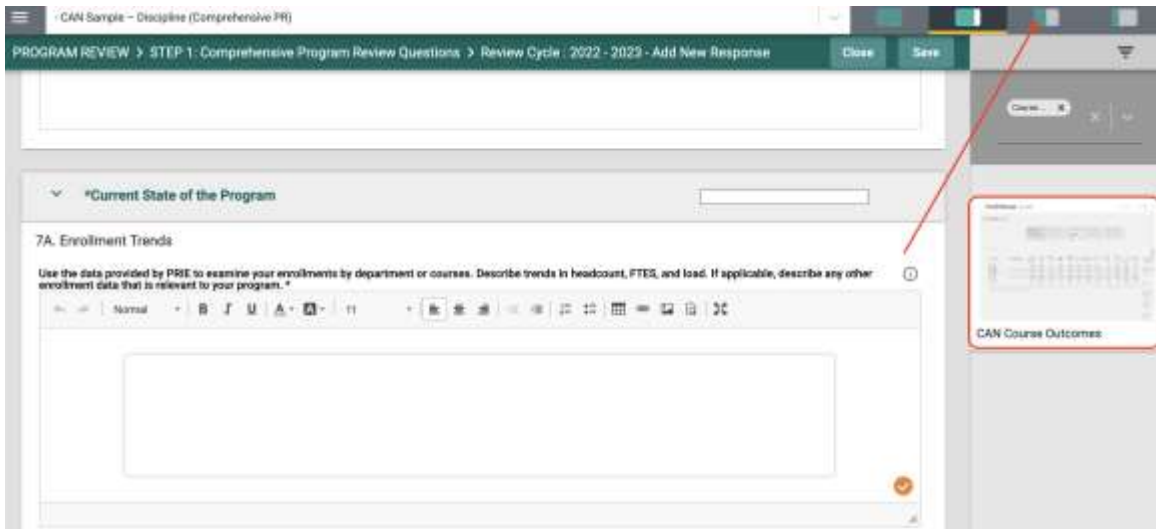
CAN Sample – Discipline (Comprehensive PR)

PROGRAM REVIEW > STEP 1: Comprehensive Program Review Questions > Review Cycle : 2022 - 2023 - Add New Response

Close

Save

*Current State of the Program

7A. Enrollment Trends

Use the data provided by PRIE to examine your enrollments by department or courses. Describe trends in headcount, FTES, and load. If applicable, describe any other enrollment data that is relevant to your program. *

Normal

11

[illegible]

CAN Course Outcomes